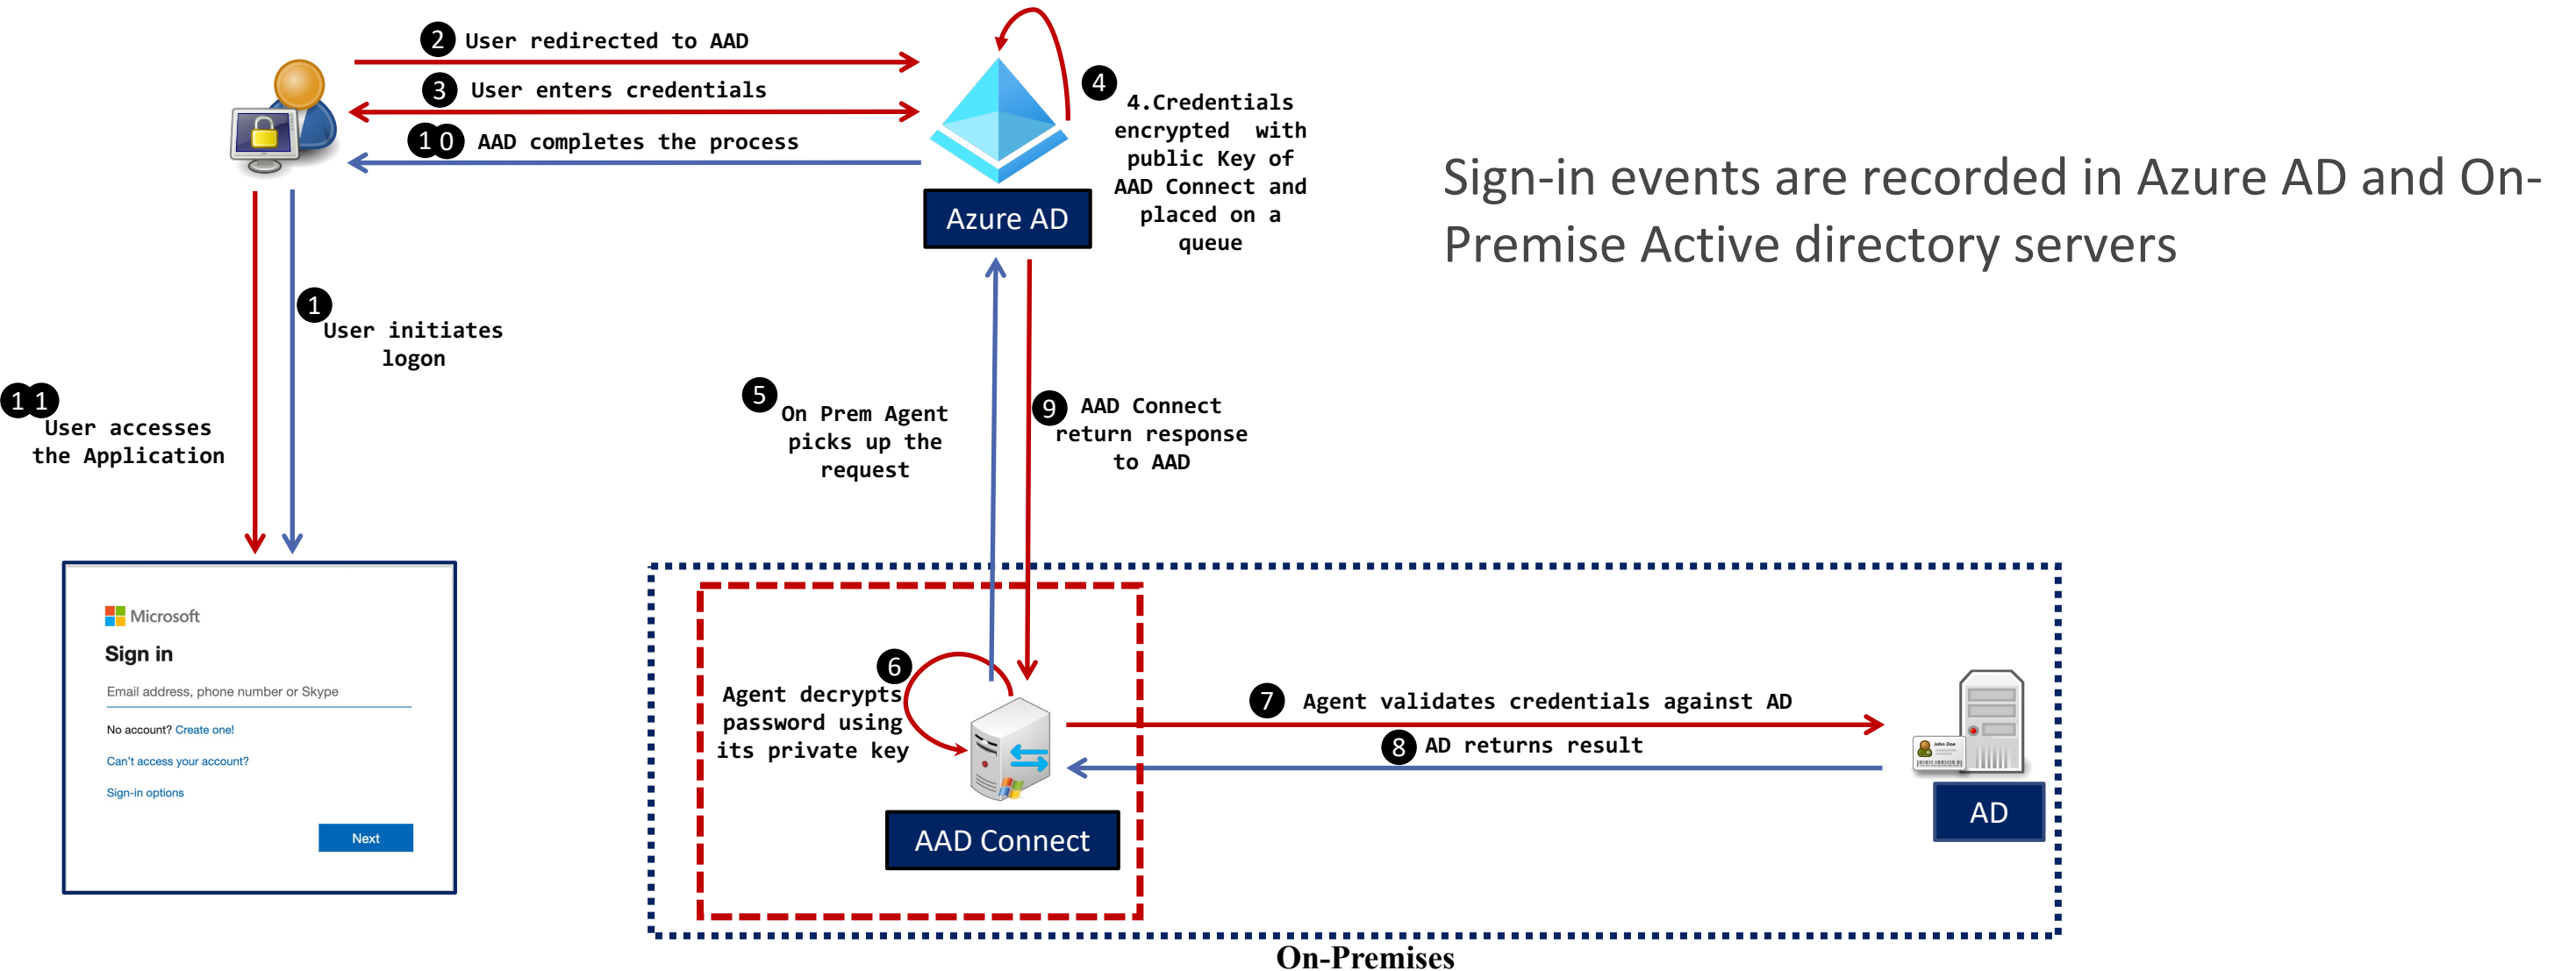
2 User redirected to AAD

3 User enters credentials

10 AAD completes the process

4

4.Credentials encrypted with public Key of AAD Connect and placed on a queue

Azure AD

Sign-in events are recorded in Azure AD and On-Premise Active directory servers

1 User initiates logon

11 User accesses the Application

5 On Prem Agent picks up the request

9 AAD Connect return response to AAD

Microsoft

Sign in

Email address, phone number or Skype

No account? Create one!

Can't access your account?

Sign-in options

Next

6 Agent decrypts password using its private key

7 Agent validates credentials against AD

8 AD returns result

AAD Connect

AD

On-Premises